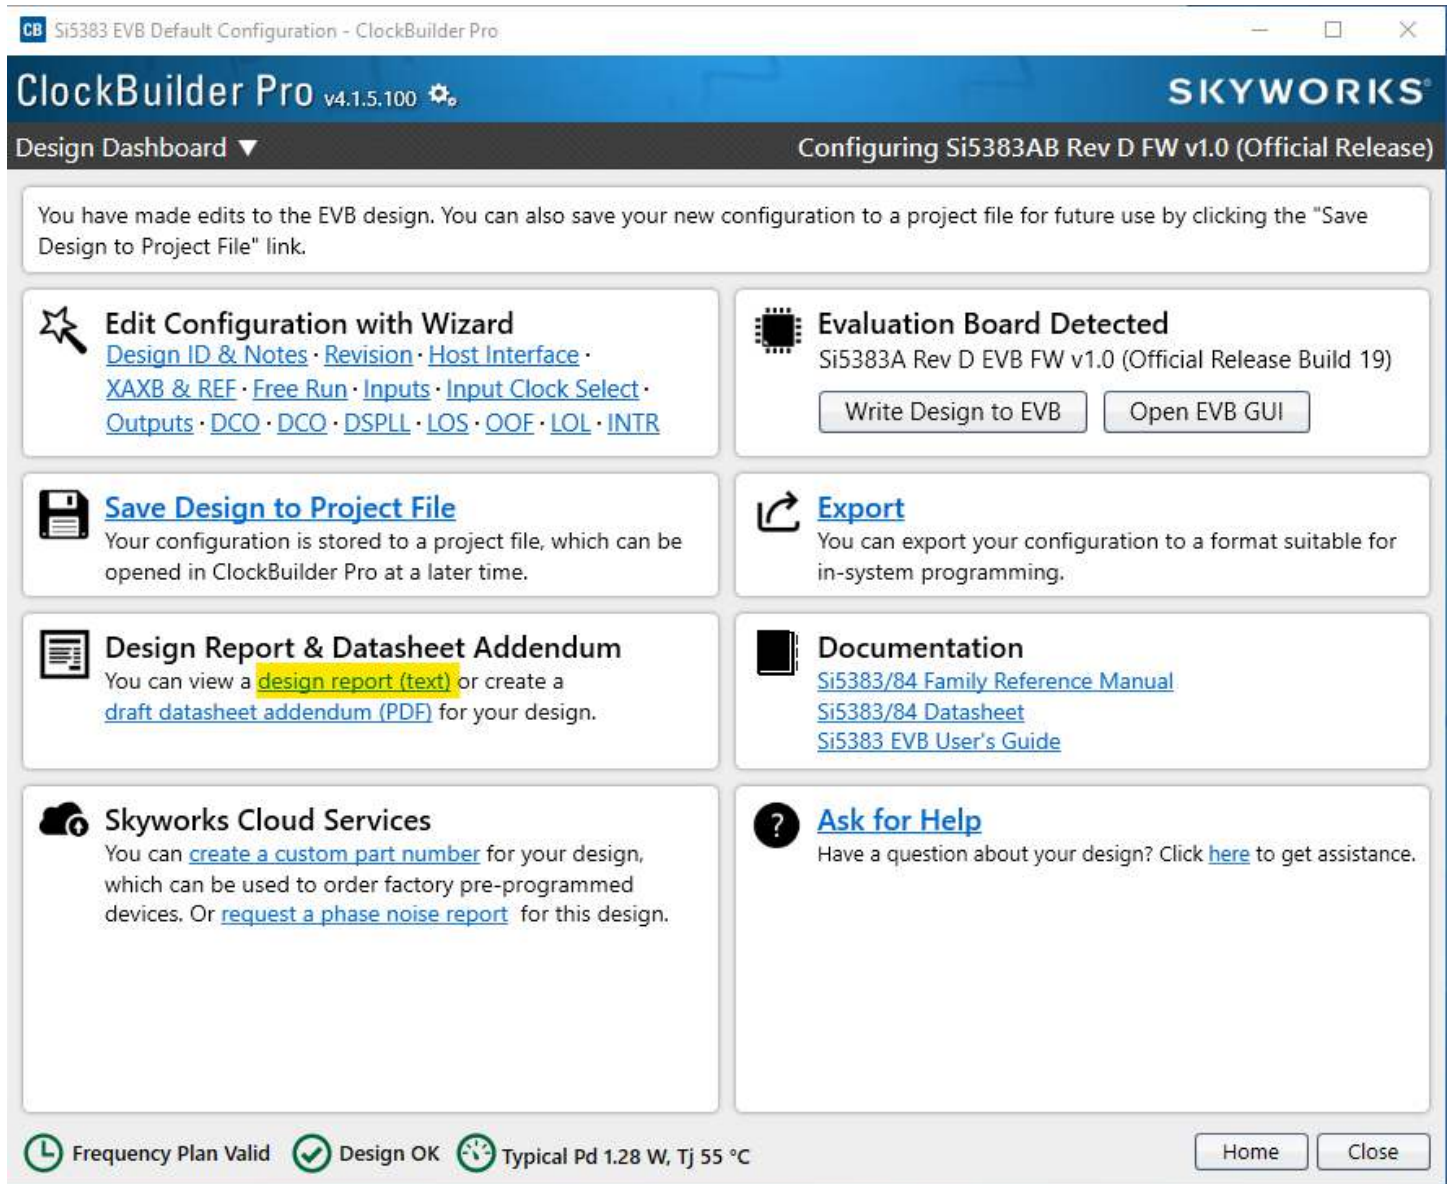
CB Si5383 EVB Default Configuration - ClockBuilder Pro

ClockBuilder Pro v4.1.5.100

SKYWORKS

Design Dashboard ▼

Configuring Si5383AB Rev D FW v1.0 (Official Release)

You have made edits to the EVB design. You can also save your new configuration to a project file for future use by clicking the "Save Design to Project File" link.

Edit Configuration with Wizard
Design ID & Notes · Revision · Host Interface · XAXB & REF · Free Run · Inputs · Input Clock Select · Outputs · DCO · DCO · DSPLL · LOS · OOF · LOL · INTR

Evaluation Board Detected
Si5383A Rev D EVB FW v1.0 (Official Release Build 19)

Write Design to EVB

Open EVB GUI

Save Design to Project File
Your configuration is stored to a project file, which can be opened in ClockBuilder Pro at a later time.

Export
You can export your configuration to a format suitable for in-system programming.

Design Report & Datasheet Addendum
You can view a design report (text) or create a draft datasheet addendum (PDF) for your design.

Documentation
Si5383/84 Family Reference Manual
Si5383/84 Datasheet
Si5383 EVB User's Guide

Skyworks Cloud Services
You can create a custom part number for your design, which can be used to order factory pre-programmed devices. Or request a phase noise report for this design.

Ask for Help
Have a question about your design? Click here to get assistance.

Frequency Plan Valid

Design OK

Typical Pd 1.28 W, Tj 55 °C

Home

Close